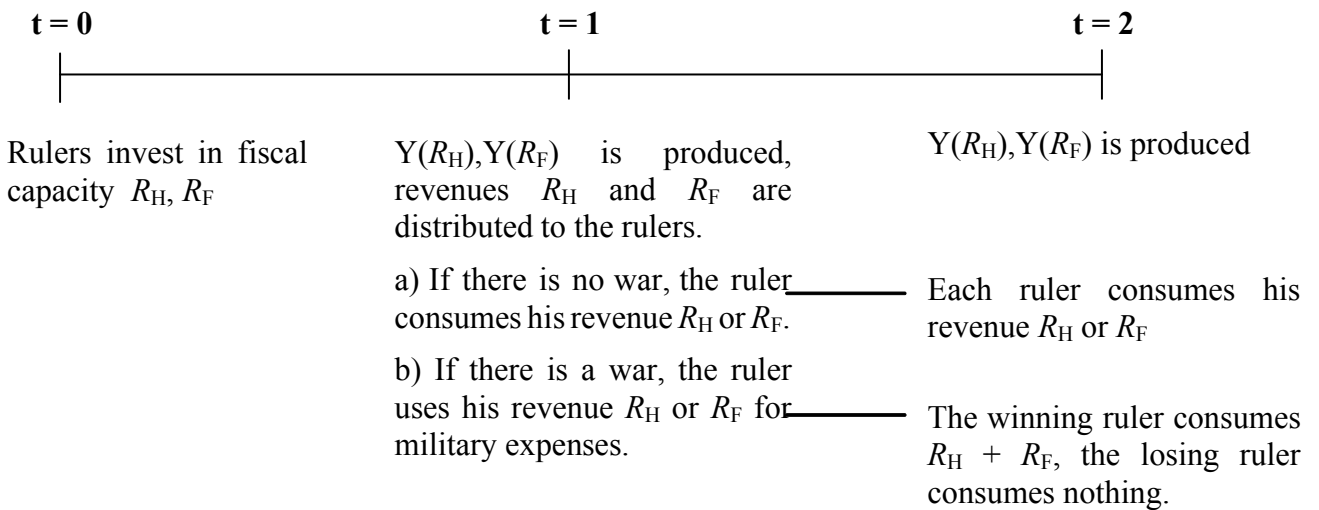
**t = 0** **t = 1** **t = 2**

Rulers invest in fiscal capacity $R_H$, $R_F$

$Y(R_H), Y(R_F)$ is produced, revenues $R_H$ and $R_F$ are distributed to the rulers.

a) If there is no war, the ruler consumes his revenue $R_H$ or $R_F$.

b) If there is a war, the ruler uses his revenue $R_H$ or $R_F$ for military expenses.

$Y(R_H), Y(R_F)$ is produced

Each ruler consumes his revenue $R_H$ or $R_F$

The winning ruler consumes $R_H + R_F$, the losing ruler consumes nothing.